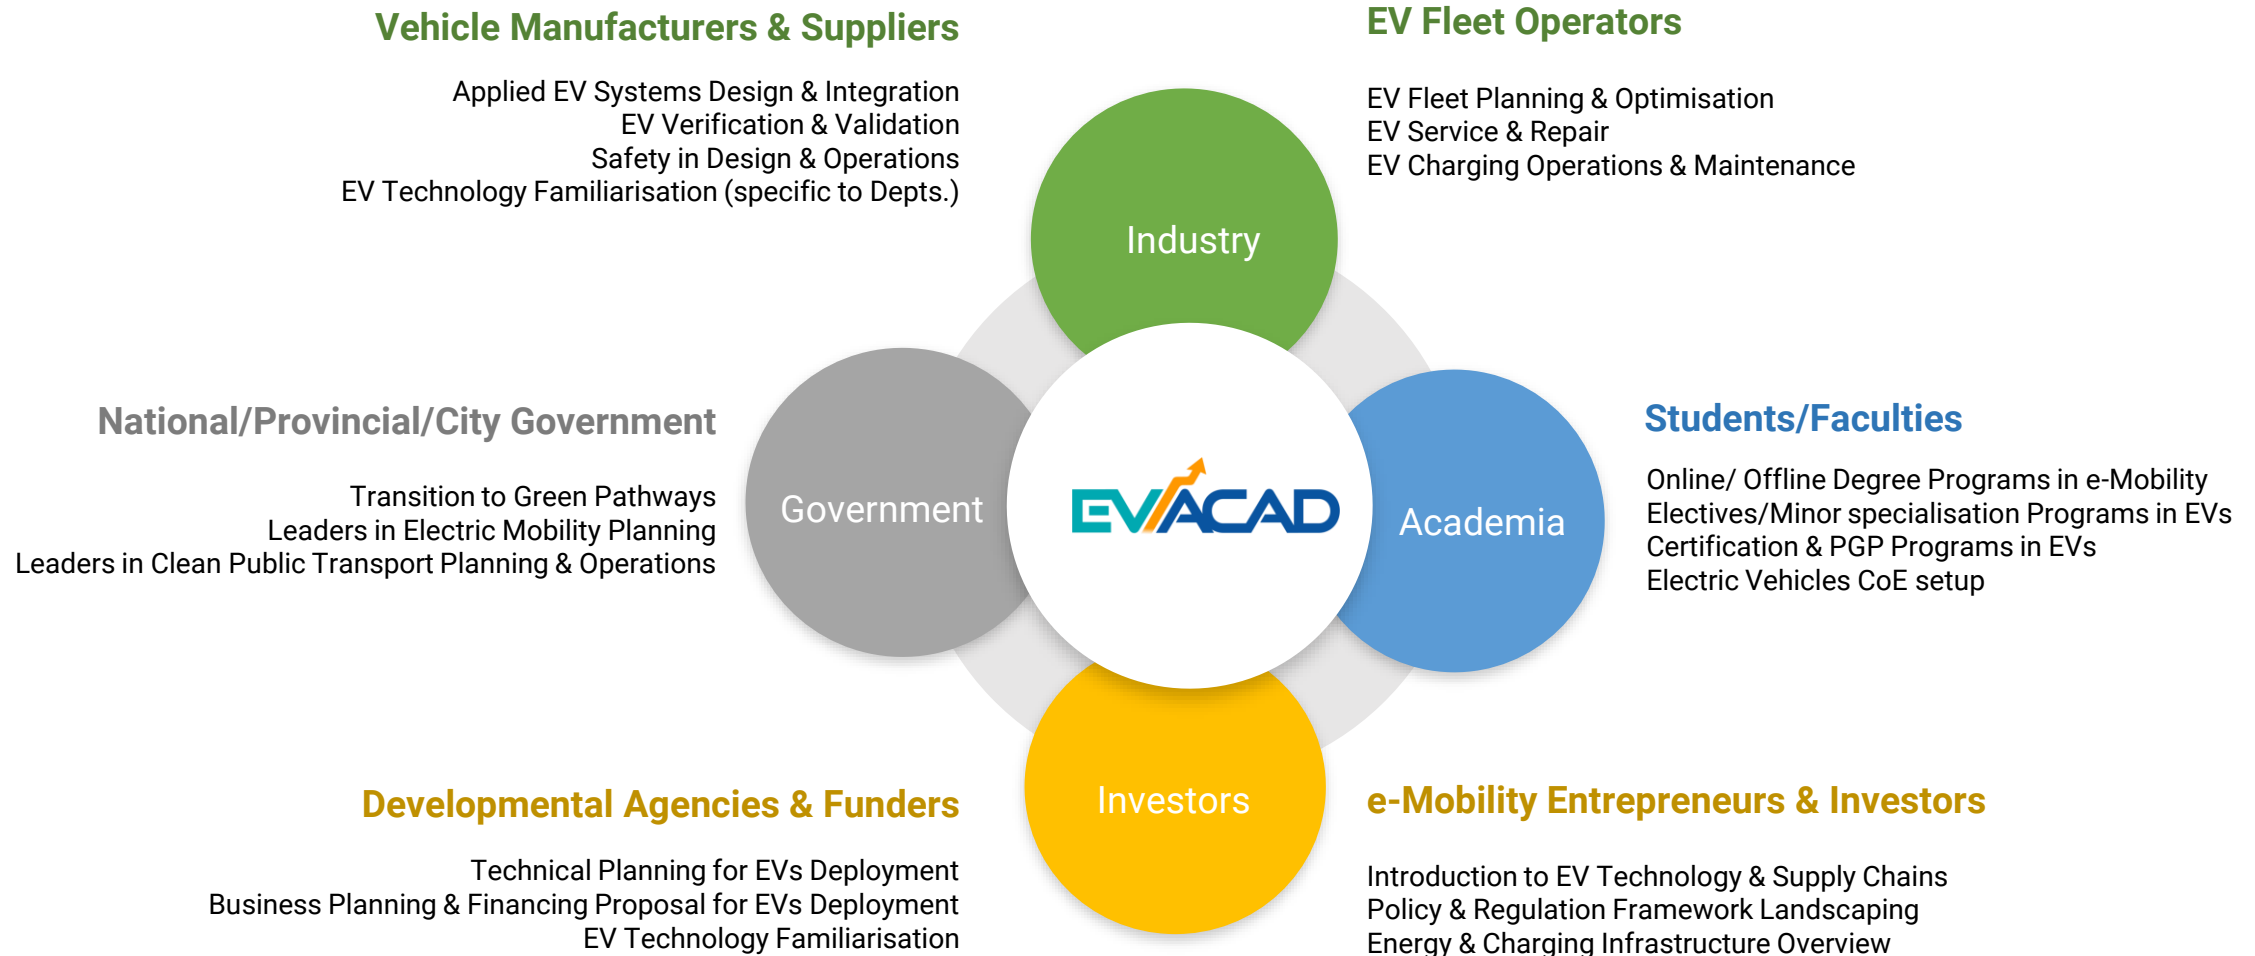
Vehicle Manufacturers & Suppliers

Applied EV Systems Design & Integration
EV Verification & Validation
Safety in Design & Operations
EV Technology Familiarisation (specific to Depts.)

EV Fleet Operators

EV Fleet Planning & Optimisation
EV Service & Repair
EV Charging Operations & Maintenance

Industry

National/Provincial/City Government

Transition to Green Pathways
Leaders in Electric Mobility Planning
Leaders in Clean Public Transport Planning & Operations

Government

EVACAD

Academia

Students/Faculties

Online/ Offline Degree Programs in e-Mobility
Electives/Minor specialisation Programs in EVs
Certification & PGP Programs in EVs
Electric Vehicles CoE setup

Investors

Developmental Agencies & Funders

Technical Planning for EVs Deployment
Business Planning & Financing Proposal for EVs Deployment
EV Technology Familiarisation

e-Mobility Entrepreneurs & Investors

Introduction to EV Technology & Supply Chains
Policy & Regulation Framework Landscaping
Energy & Charging Infrastructure Overview